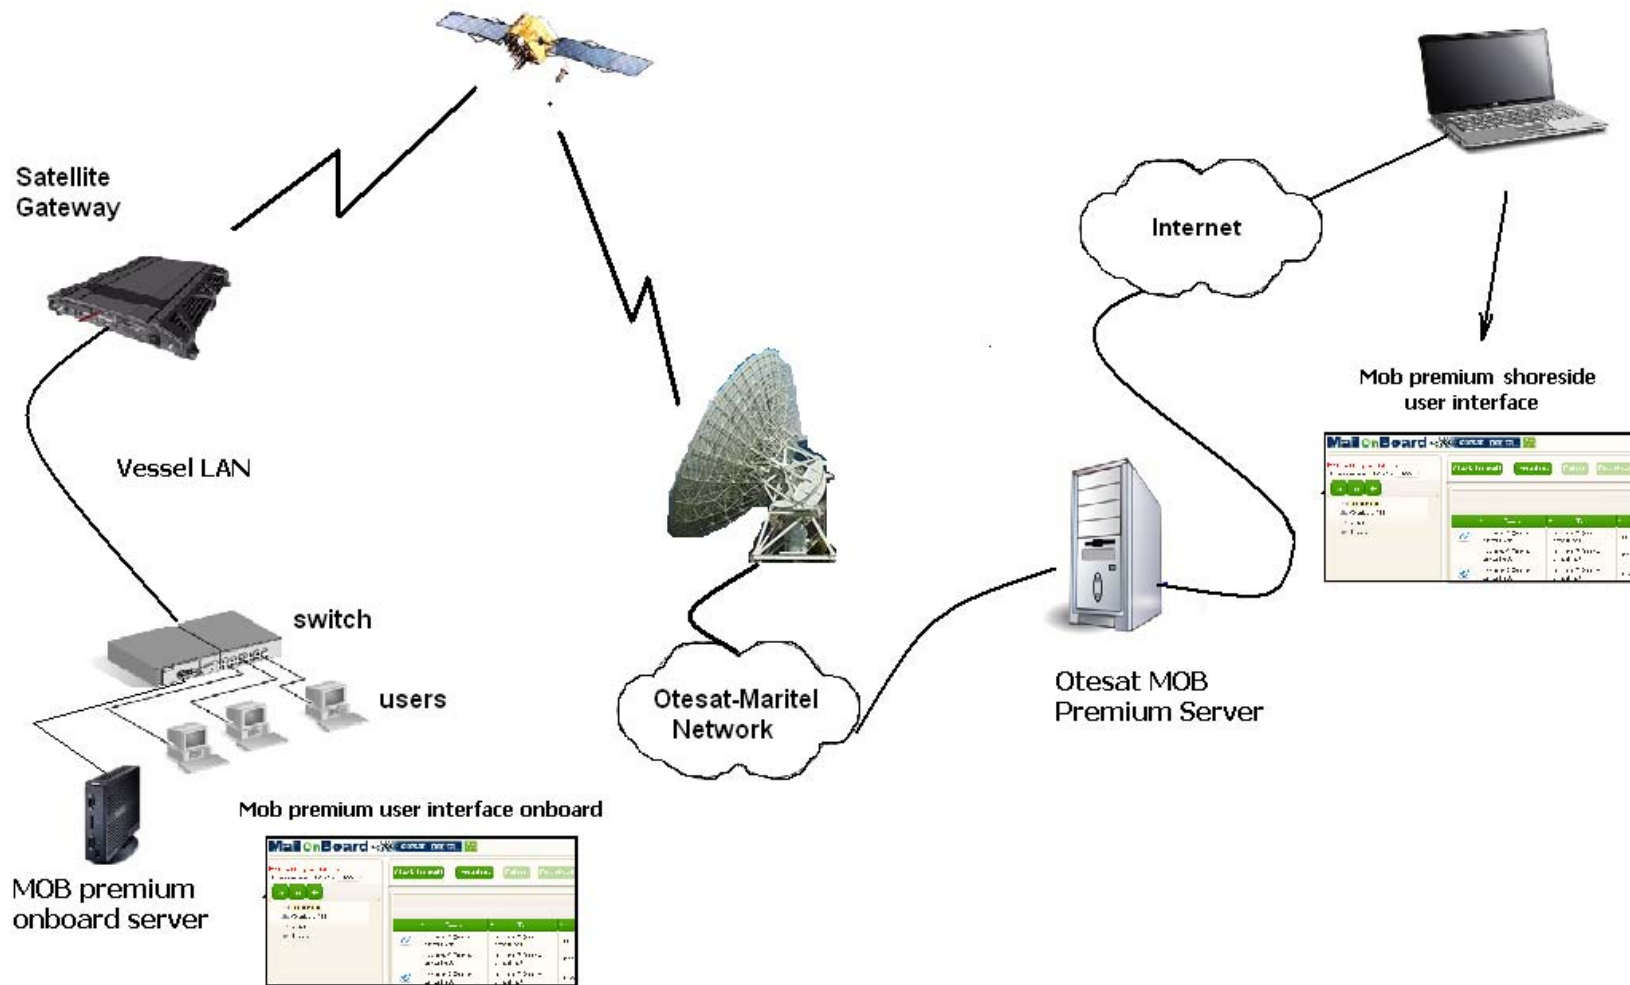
Satellite Gateway

Vessel LAN

switch

users

MOB premium onboard server

Mob premium user interface onboard

MailOnBoard

Otesat-Maritel Network

Internet

Otesat MOB Premium Server

Mob premium shoreside user interface

MailOnBoard